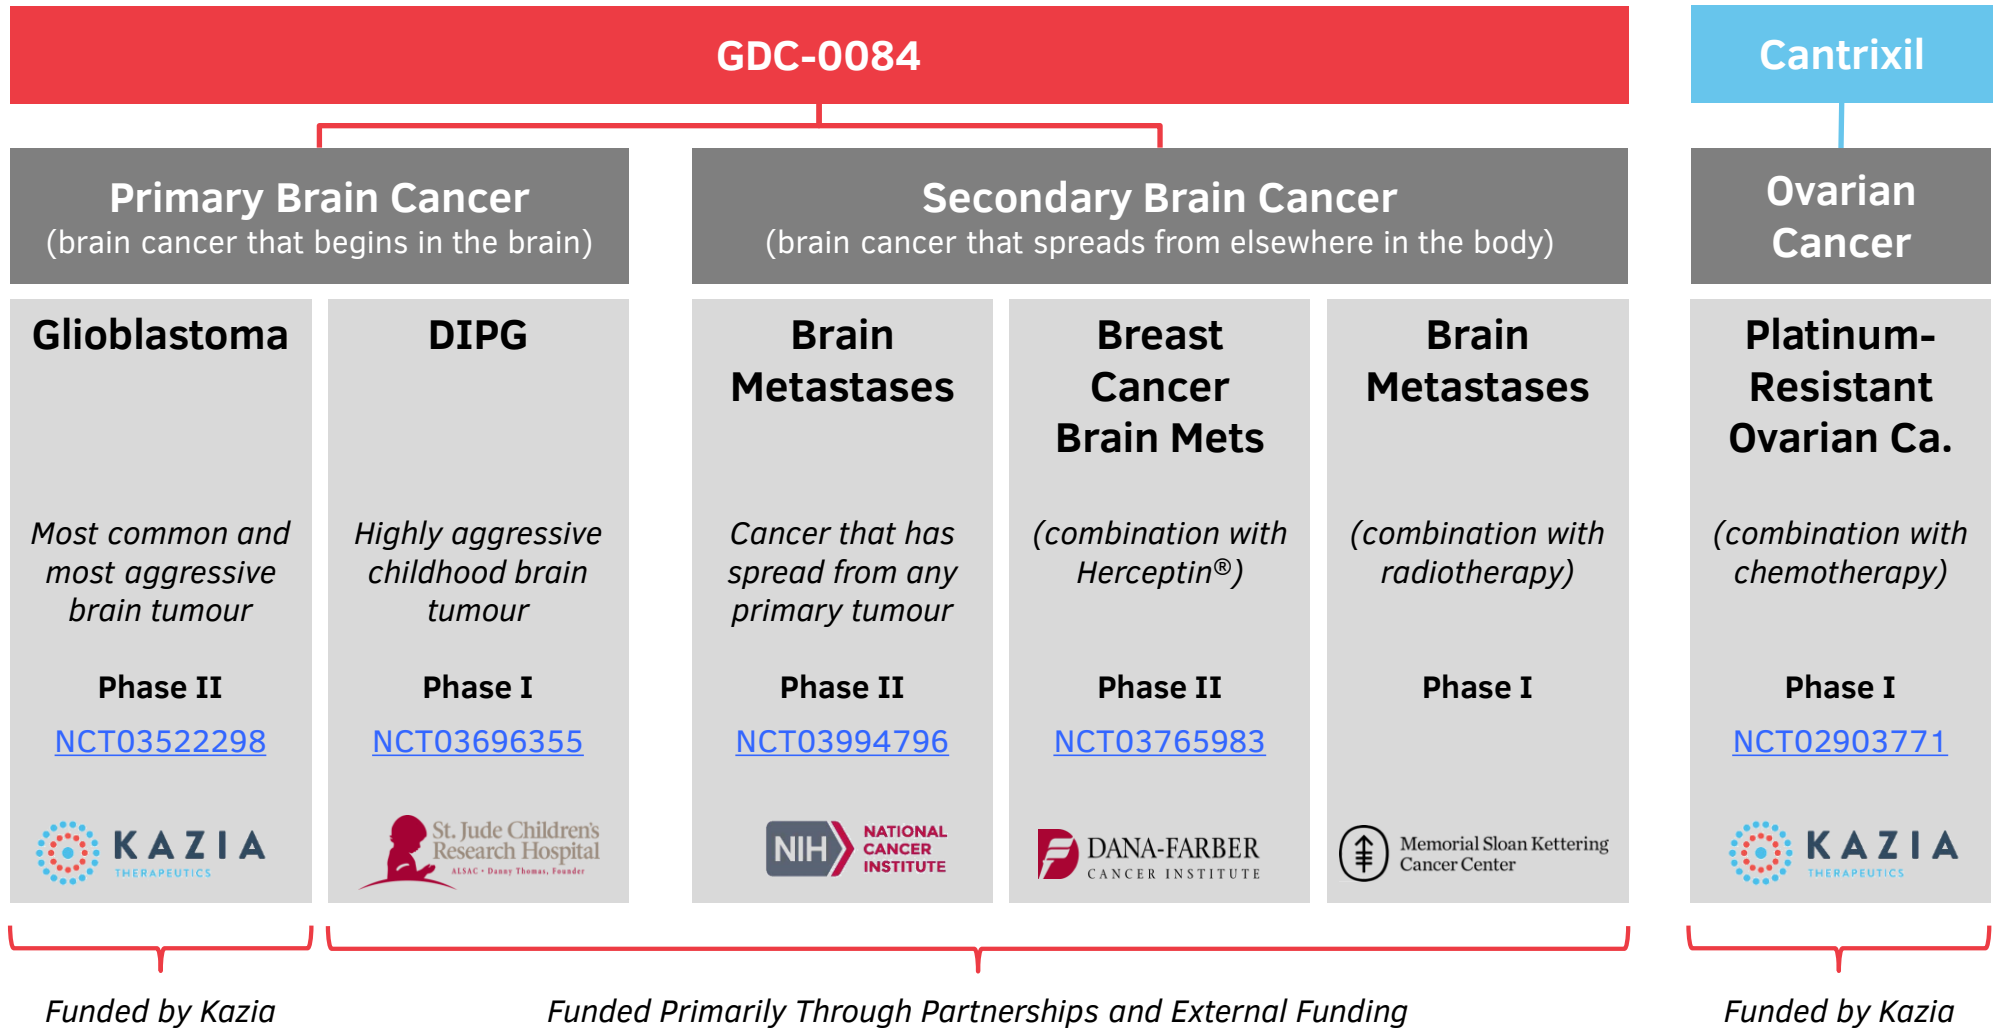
GDC-0084

Cantrixil

Primary Brain Cancer
(brain cancer that begins in the brain)

Secondary Brain Cancer
(brain cancer that spreads from elsewhere in the body)

Ovarian Cancer

Glioblastoma

Most common and most aggressive brain tumour

Phase II

NCT03522298

KAZIA THERAPEUTICS

DIPG

Highly aggressive childhood brain tumour

Phase I

NCT03696355

St. Jude Children's Research Hospital
ALSAC • Danny Thomas, Founder

Brain Metastases

Cancer that has spread from any primary tumour

Phase II

NCT03994796

NIH NATIONAL CANCER INSTITUTE

Breast Cancer Brain Mets

(combination with Herceptin®)

Phase II

NCT03765983

DANA-FARBER CANCER INSTITUTE

Brain Metastases

(combination with radiotherapy)

Phase I

Memorial Sloan Kettering Cancer Center

Platinum-Resistant Ovarian Ca.

(combination with chemotherapy)

Phase I

NCT02903771

KAZIA THERAPEUTICS

Funded by Kazia

Funded Primarily Through Partnerships and External Funding

Funded by Kazia